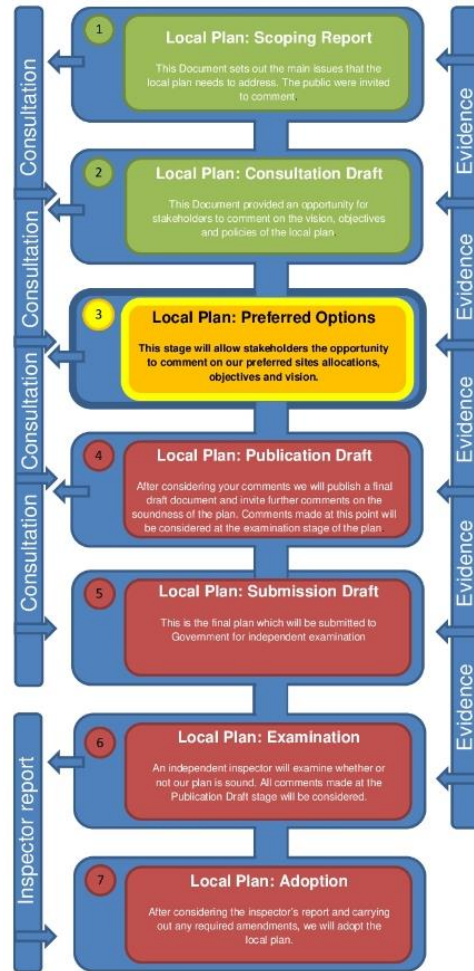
Consultation

Consultation

Consultation

Consultation

1

Local Plan: Scoping Report

This Document sets out the main issues that the local plan needs to address. The public were invited to comment.

2

Local Plan: Consultation Draft

This Document provided an opportunity for stakeholders to comment on the vision, objectives and policies of the local plan

3

Local Plan: Preferred Options

This stage will allow stakeholders the opportunity to comment on our preferred sites allocations, objectives and vision.

4

Local Plan: Publication Draft

After considering your comments we will publish a final draft document and invite further comments on the soundness of the plan. Comments made at this point will be considered at the examination stage of the plan

5

Local Plan: Submission Draft

This is the final plan which will be submitted to Government for independent examination

Inspector report

6

Local Plan: Examination

An independent inspector will examine whether or not our plan is sound. All comments made at the Publication Draft stage will be considered.

7

Local Plan: Adoption

After considering the inspector's report and carrying out any required amendments, we will adopt the local plan.

Evidence

Evidence

Evidence

Evidence

Evidence